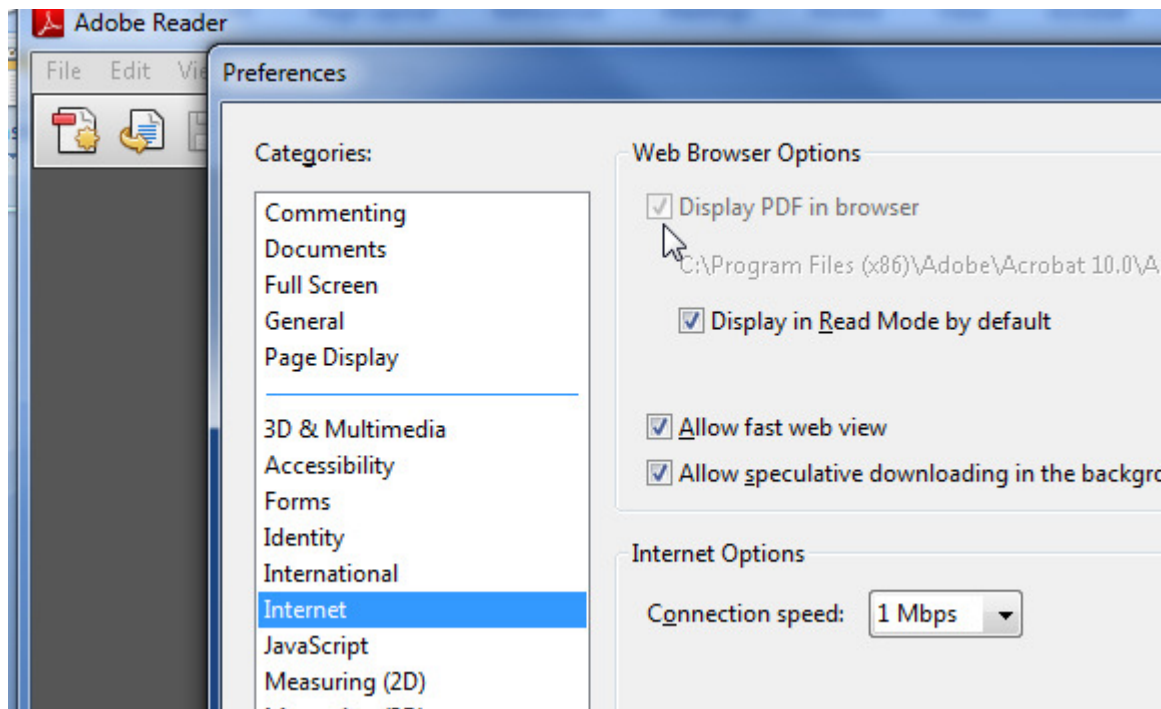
Adobe Reader

File Edit Vi

Preferences

Categories:

Commenting
Documents
Full Screen
General
Page Display

3D & Multimedia
Accessibility
Forms
Identity
International
Internet
JavaScript
Measuring (2D)

Web Browser Options

Display PDF in browser

C:\Program Files (x86)\Adobe\Acrobat 10.0\A

Display in Read Mode by default

Allow fast web view

Allow speculative downloading in the backgro

Internet Options

Connection speed: 1 Mbps